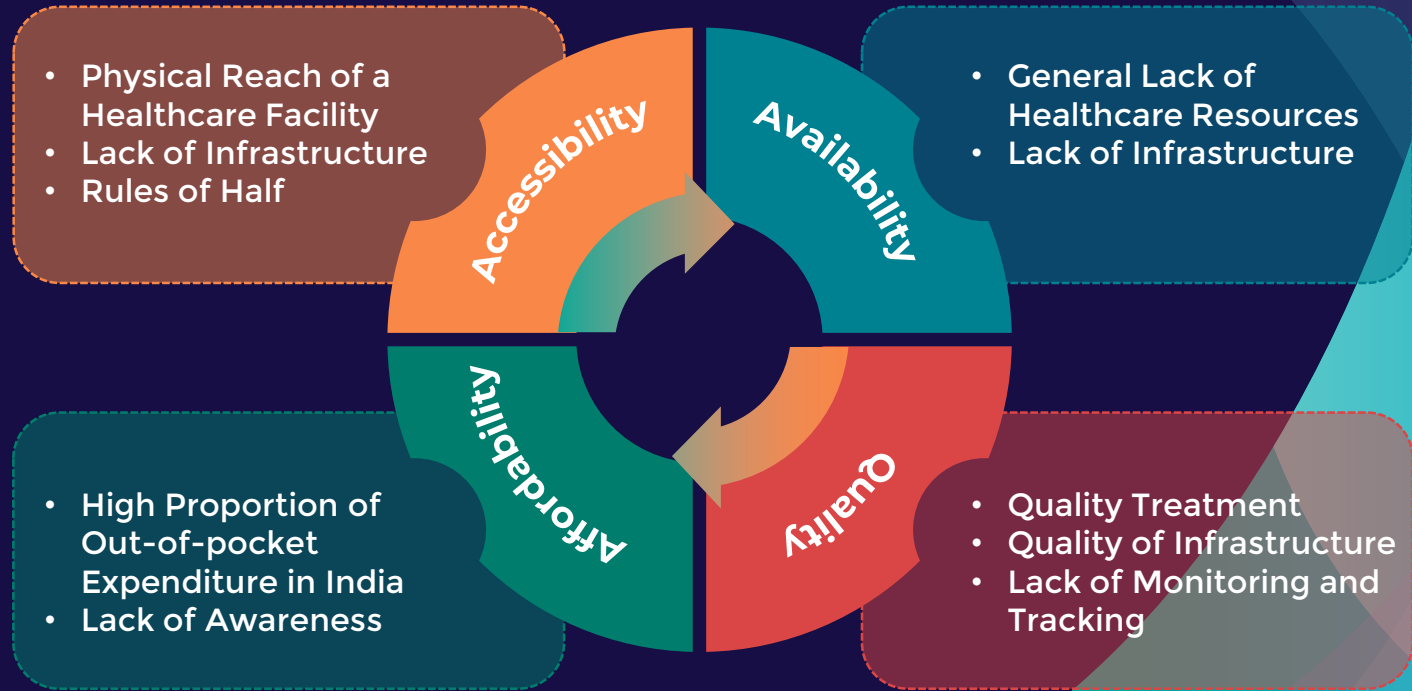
- Physical Reach of a Healthcare Facility
- Lack of Infrastructure
- Rules of Half

Accessibility

Availability

- General Lack of Healthcare Resources
- Lack of Infrastructure

Affordability

Quality

- High Proportion of Out-of-pocket Expenditure in India
- Lack of Awareness

- Quality Treatment
- Quality of Infrastructure
- Lack of Monitoring and Tracking